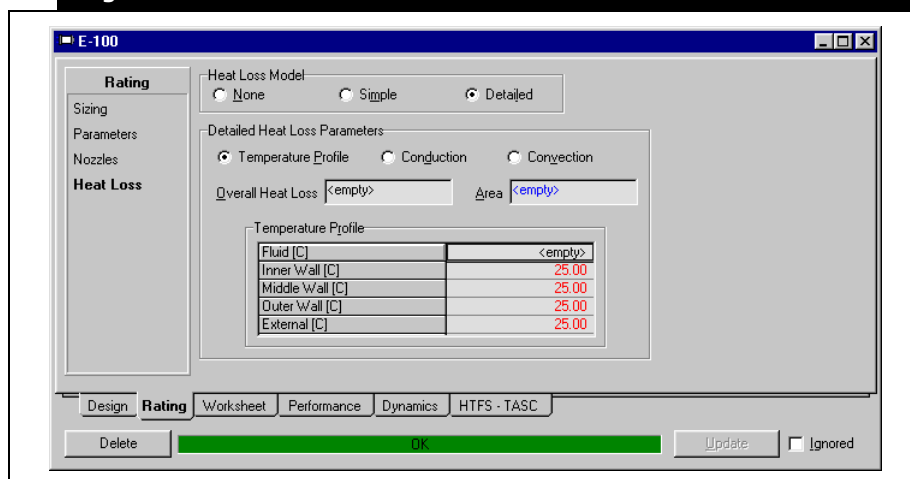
E-100

Rating
Sizing
Parameters
Nozzles
Heat Loss

Heat Loss Model
None
Simple
Detailed

Detailed Heat Loss Parameters
Temperature Profile
Conduction
Convection

Overall Heat Loss <empty>
Area <empty>

Temperature Profile

| Fluid [C] | <empty> |
|---|---|
| Inner Wall [C] | 25.00 |
| Middle Wall [C] | 25.00 |
| Outer Wall [C] | 25.00 |
| External [C] | 25.00 |

Design Rating Worksheet Performance Dynamics HTFS - TASC

Delete
OK
Update
Ignored